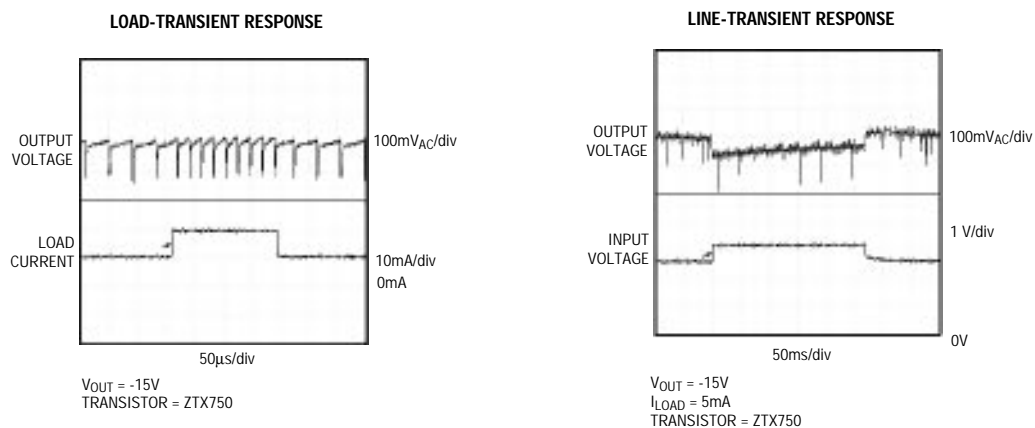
LOAD-TRANSIENT RESPONSE

OUTPUT VOLTAGE

100mV$_{AC}$/div

LOAD CURRENT

10mA/div

0mA

50μs/div

$V_{OUT}$ = -15V
TRANSISTOR = ZTX750

LINE-TRANSIENT RESPONSE

OUTPUT VOLTAGE

100mV$_{AC}$/div

INPUT VOLTAGE

1 V/div

0V

50ms/div

$V_{OUT}$ = -15V
$I_{LOAD}$ = 5mA
TRANSISTOR = ZTX750